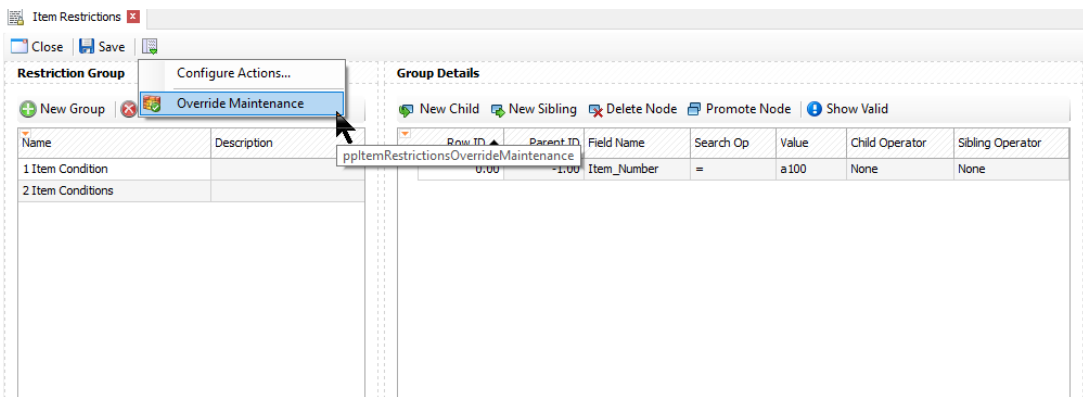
Item Restrictions

Close | Save

Restriction Group

Configure Actions...

Override Maintenance

New Group

| Name | Description |
|---|---|
| 1 Item Condition | |
| 2 Item Conditions | |

ppItemRestrictionsOverrideMaintenance

Group Details

New Child | New Sibling | Delete Node | Promote Node | Show Valid

| Row ID | Parent ID | Field Name | Search Op | Value | Child Operator | Sibling Operator |
|---|---|---|---|---|---|---|
| 0.00 | -1.00 | Item_Number | = | a100 | None | None |